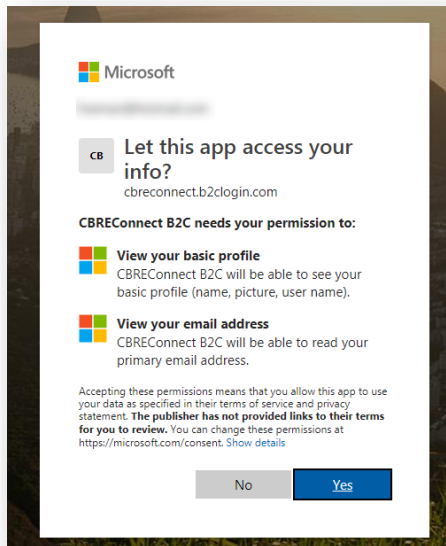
Microsoft

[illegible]

CB

Let this app access your info?

cbreconnect.b2clogin.com

CBREConnect B2C needs your permission to:

View your basic profile
CBREConnect B2C will be able to see your basic profile (name, picture, user name).

View your email address
CBREConnect B2C will be able to read your primary email address.

Accepting these permissions means that you allow this app to use your data as specified in their terms of service and privacy statement. The publisher has not provided links to their terms for you to review. You can change these permissions at https://microsoft.com/consent. Show details

No

Yes